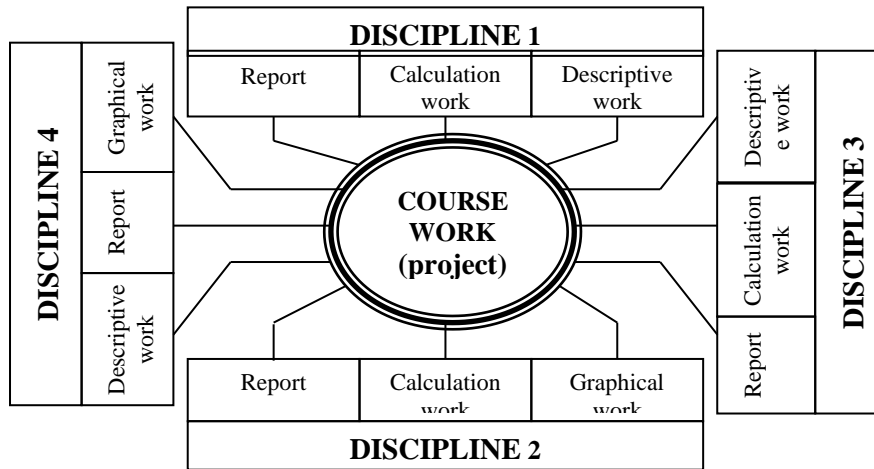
DISCIPLINE 1

Report

Calculation work

Descriptive work

DISCIPLINE 4

Graphical work

Report

Descriptive work

COURSE WORK (project)

DISCIPLINE 3

Descriptiv e work

Calculation work

Report

Report

Calculation work

Graphical work

DISCIPLINE 2